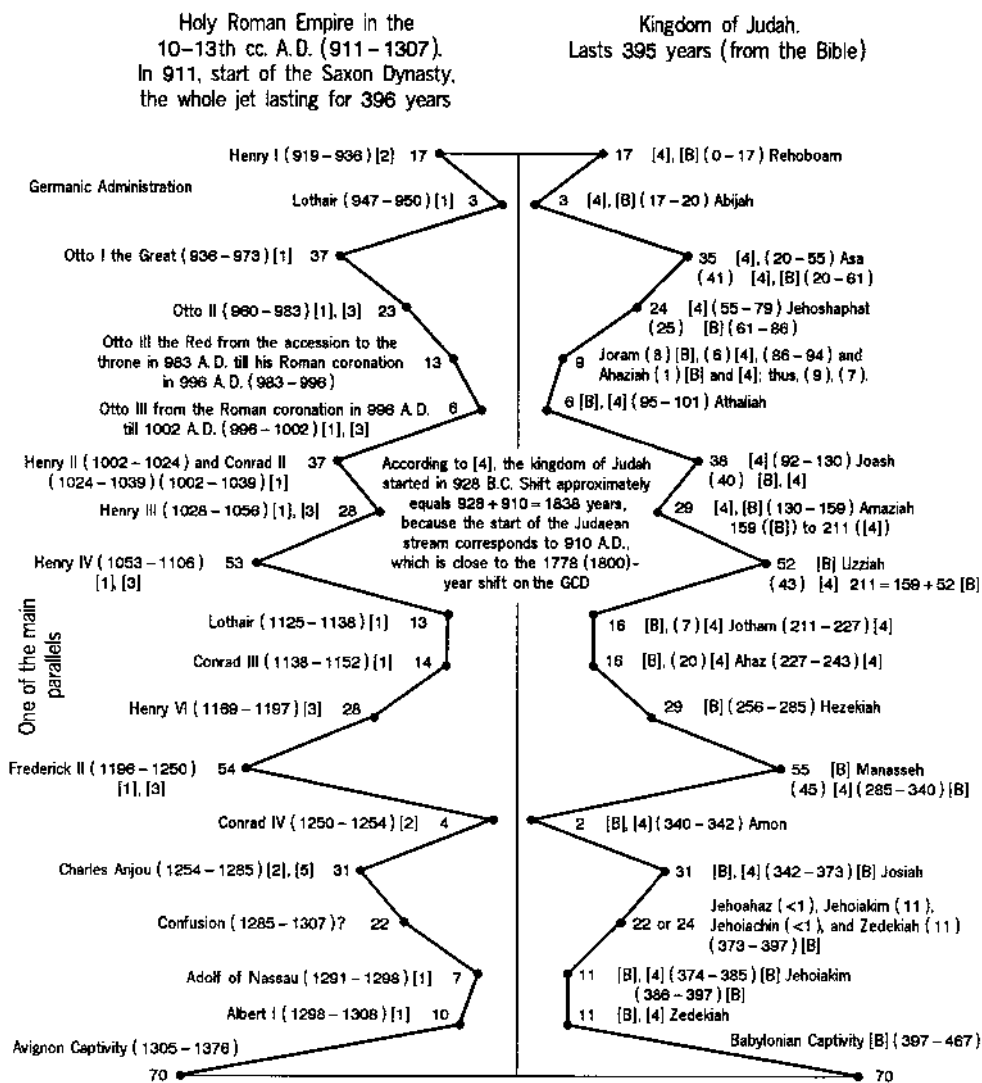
Holy Roman Empire in the 10–13th cc. A.D. (911 – 1307). In 911, start of the Saxon Dynasty, the whole jet lasting for 396 years

Kingdom of Judah. Lasts 395 years (from the Bible)

Henry I (919 – 936) [2] 17

17 [4], [B] (0 – 17) Rehoboam

Germanic Administration

Lothair (947 – 950) [1] 3

3 [4], [B] (17 – 20) Abijah

Otto I the Great (936 – 973) [1] 37

35 [4], (20 – 55) Asa
(41) [4], [B] (20 – 61)

Otto II (960 – 983) [1], [3] 23

24 [4] (55 – 79) Jehoshaphat
(25) [B] (61 – 86)

Otto III the Red from the accession to the throne in 983 A.D. till his Roman coronation in 996 A.D. (983 – 996) 13

9 Joram (8) [B], (6) [4], (86 – 94) and Ahaziah (1) [B] and [4]; thus, (9), (7).

Otto III from the Roman coronation in 996 A.D. till 1002 A.D. (996 – 1002) [1], [3] 6

6 [B], [4] (95 – 101) Athaliah

Henry II (1002 – 1024) and Conrad II (1024 – 1039) (1002 – 1039) [1] 37

According to [4], the kingdom of Judah started in 928 B.C. Shift approximately equals 928 + 910 = 1838 years, because the start of the Judaean stream corresponds to 910 A.D., which is close to the 1778 (1800)-year shift on the GCD

38 [4] (92 – 130) Joash
(40) [B], [4]

Henry III (1028 – 1056) [1], [3] 28

29 [4], [B] (130 – 159) Amaziah
159 ([B]) to 211 ([4])

Henry IV (1053 – 1106) [1], [3] 53

52 [B] Uzziah
(43) [4] 211 = 159 + 52 [B]

One of the main parallels

Lothair (1125 – 1138) [1] 13

16 [B], (7) [4] Jotham (211 – 227) [4]

Conrad III (1138 – 1152) [1] 14

16 [B], (20) [4] Ahaz (227 – 243) [4]

Henry VI (1169 – 1197) [3] 28

29 [B] (256 – 285) Hezekiah

Frederick II (1196 – 1250) [1], [3] 54

55 [B] Manasseh
(45) [4] (285 – 340) [B]

Conrad IV (1250 – 1254) [2] 4

2 [B], [4] (340 – 342) Amon

Charles Anjou (1254 – 1285) [2], [5] 31

31 [B], [4] (342 – 373) [B] Josiah

Confusion (1285 – 1307)? 22

22 or 24 Jehoahaz (<1), Jehoiakim (11), Jehoiachin (<1), and Zedekiah (11) (373 – 397) [B]

Adolf of Nassau (1291 – 1298) [1] 7

11 [B], [4] (374 – 385) [B] Jehoiakim
(386 – 397) [B]

Albert I (1298 – 1308) [1] 10

11 [B], [4] Zedekiah

Avignon Captivity (1305 – 1376)

Babylonian Captivity [B] (397 – 467)

70

70